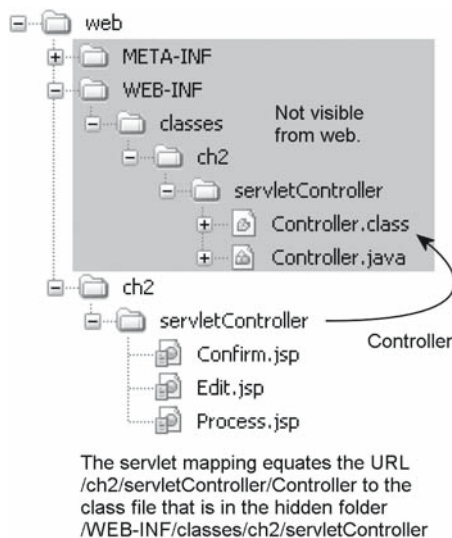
web
META-INF
WEB-INF
classes
Not visible from web.
ch2
servletController
Controller.class
Controller.java
ch2
servletController
Controller
Confirm.jsp
Edit.jsp
Process.jsp

The servlet mapping equates the URL /ch2/servletController/Controller to the class file that is in the hidden folder /WEB-INF/classes/ch2/servletController